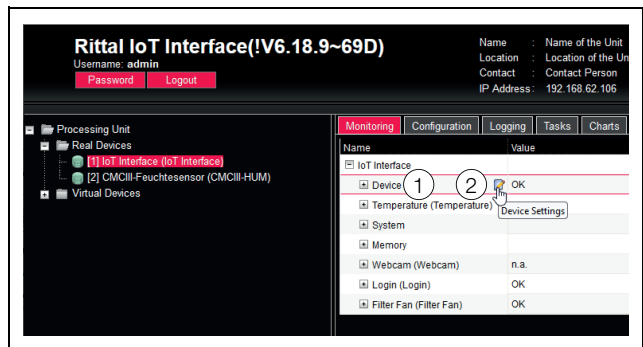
Rittal IoT Interface(!V6.18.9~69D)
Username: admin
Password Logout

Name : Name of the Unit
Location : Location of the Un
Contact : Contact Person
IP Address : 192.168.62.106

Processing Unit
Real Devices
[1] IoT Interface (IoT Interface)
[2] CMCIII-Feuchtesensor (CMCIII-HUM)
Virtual Devices

Monitoring | Configuration | Logging | Tasks | Charts

| Name | Value |
|---|---|
| IoT Interface | |
| Device | OK |
| Temperature (Temperature) | |
| System | |
| Memory | |
| Webcam (Webcam) | n.a. |
| Login (Login) | OK |
| Filter Fan (Filter Fan) | OK |

1
2
Device Settings